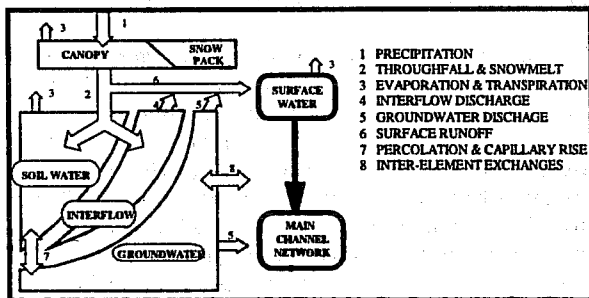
3
1
CANOPY
SNOW PACK
6
3
2
4
5
SURFACE WATER
3
SOIL WATER
8
INTERFLOW
5
MAIN CHANNEL NETWORK
7
GROUNDWATER

1 PRECIPITATION
2 THROUGHFALL & SNOWMELT
3 EVAPORATION & TRANSPIRATION
4 INTERFLOW DISCHARGE
5 GROUNDWATER DISCHAGE
6 SURFACE RUNOFF
7 PERCOLATION & CAPILLARY RISE
8 INTER-ELEMENT EXCHANGES